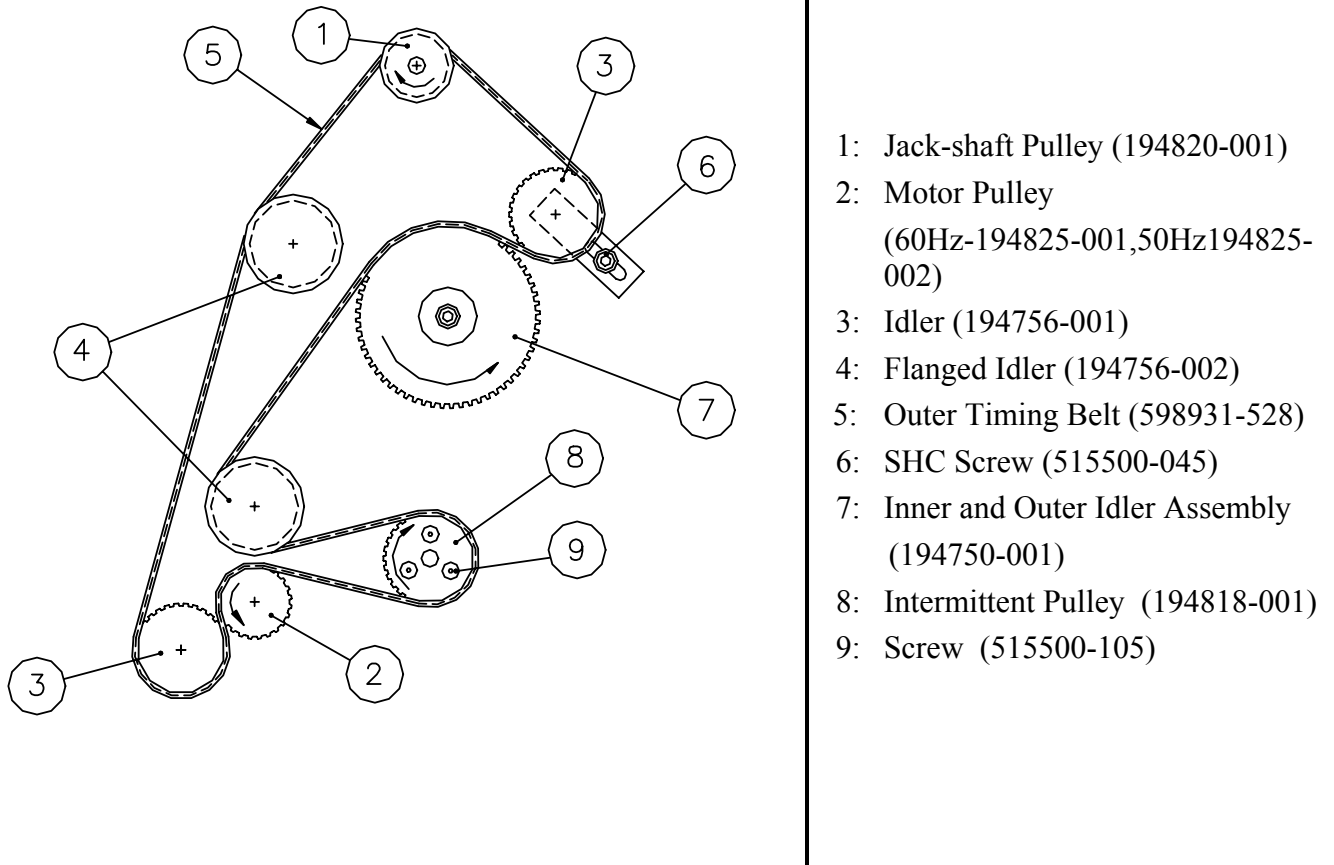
5
1
3
6
4
7
8
9
3
2

1: Jack-shaft Pulley (194820-001)
2: Motor Pulley (60Hz-194825-001,50Hz194825-002)
3: Idler (194756-001)
4: Flanged Idler (194756-002)
5: Outer Timing Belt (598931-528)
6: SHC Screw (515500-045)
7: Inner and Outer Idler Assembly (194750-001)
8: Intermittent Pulley (194818-001)
9: Screw (515500-105)